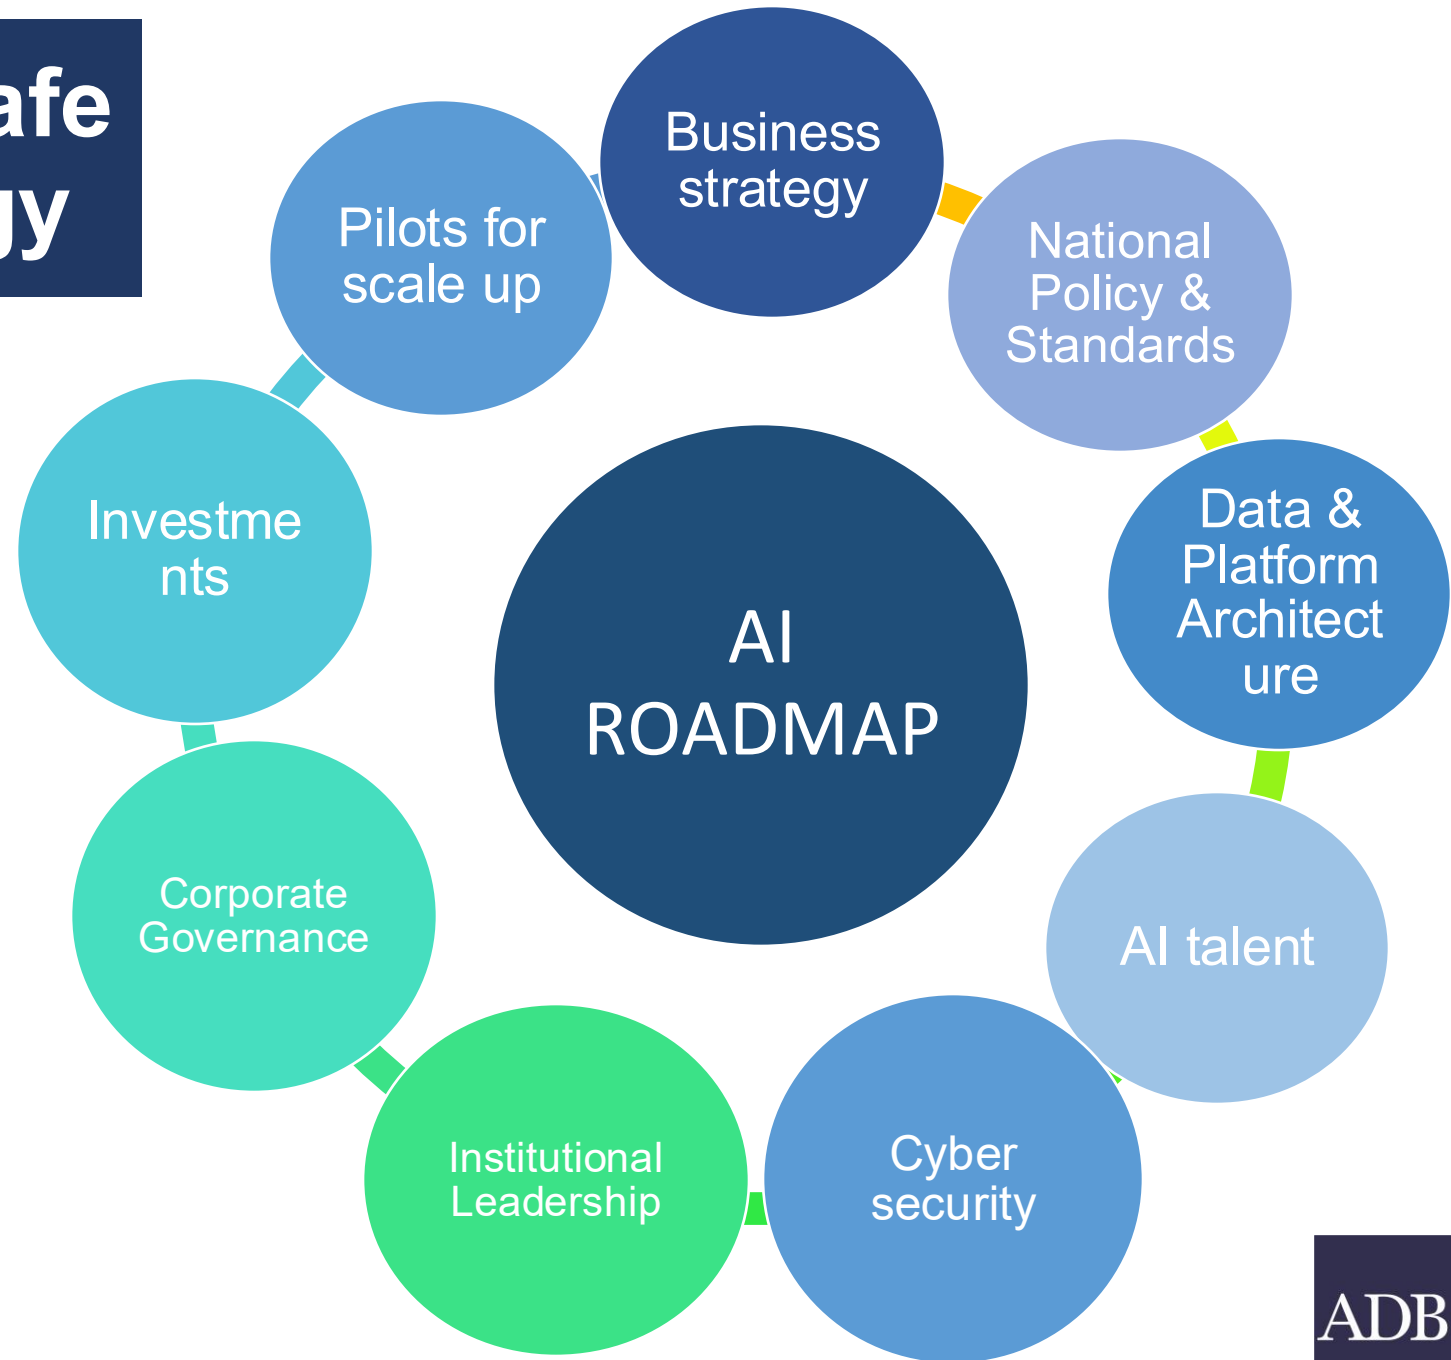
afe
gy

Business strategy

National Policy & Standards

Data & Platform Architecture

AI talent

Cyber security

Institutional Leadership

Corporate Governance

Investments

Pilots for scale up

AI ROADMAP

ADB